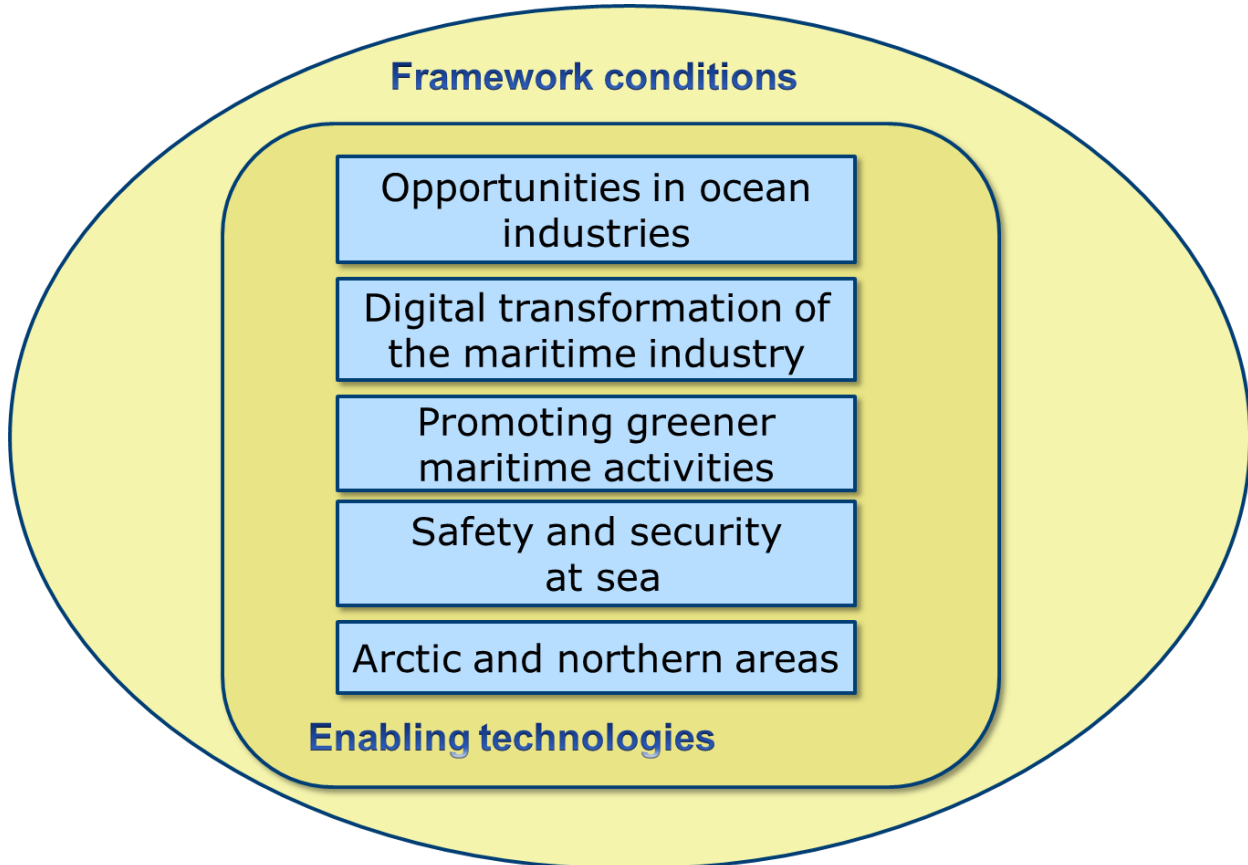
Framework conditions

Opportunities in ocean industries

Digital transformation of the maritime industry

Promoting greener maritime activities

Safety and security at sea

Arctic and northern areas

Enabling technologies